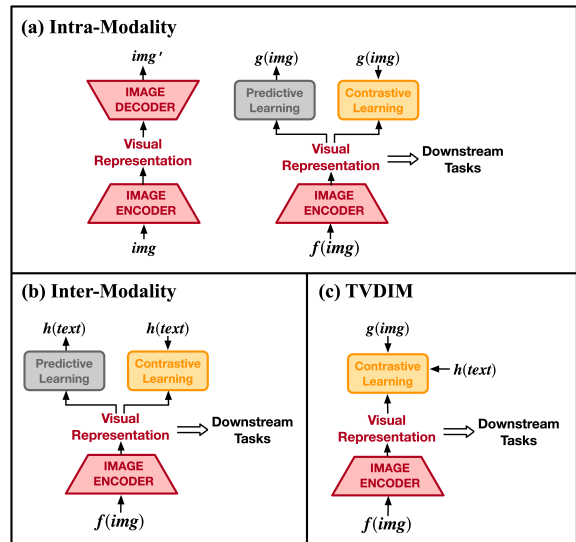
(a) Intra-Modality

$img'$

IMAGE DECODER

Visual Representation

IMAGE ENCODER

$img$

$g(img)$

Predictive Learning

$g(img)$

Contrastive Learning

Visual Representation

Downstream Tasks

IMAGE ENCODER

$f(img)$

(b) Inter-Modality

$h(text)$

Predictive Learning

$h(text)$

Contrastive Learning

Visual Representation

Downstream Tasks

IMAGE ENCODER

$f(img)$

(c) TVDIM

$g(img)$

Contrastive Learning

$h(text)$

Visual Representation

Downstream Tasks

IMAGE ENCODER

$f(img)$